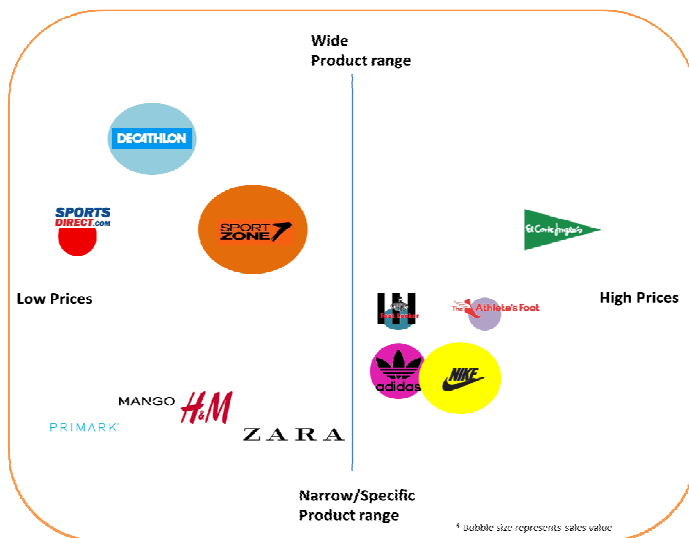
Wide
Product range

DECATHLON

SPORTS DIRECT.COM

SPORT ZONE

El Corte Inglés

Low Prices

High Prices

Foot Locker

The Athlete's Foot

adidas

NIKE

MANGO

H&M

PRIMARK

ZARA

Narrow/Specific
Product range

* Bubble size represents sales value